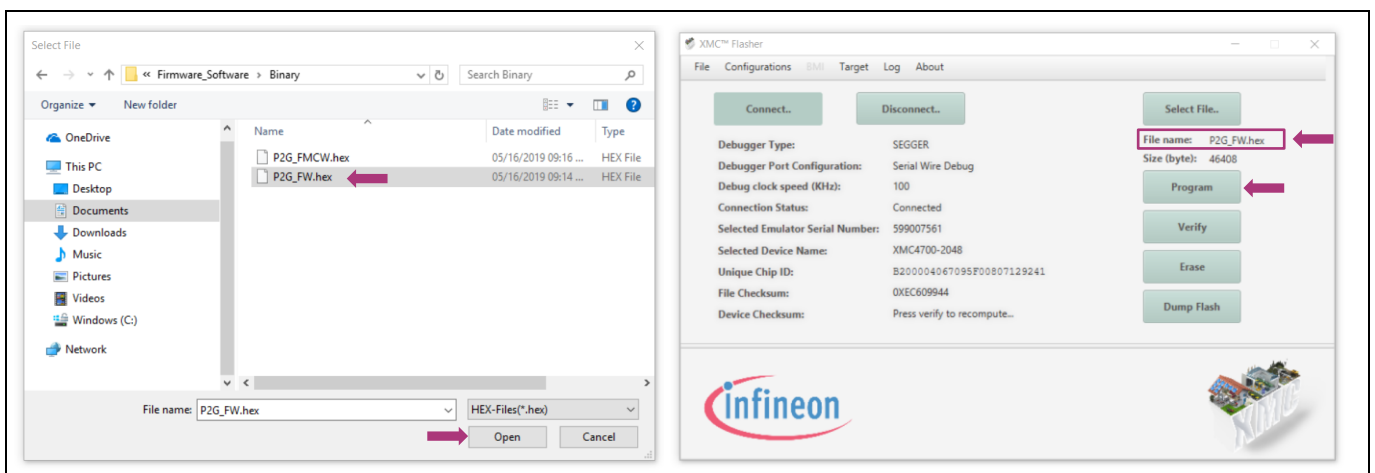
Select File

« Firmware_Software › Binary

Search Binary

Organize ▾ New folder

OneDrive
This PC
Desktop
Documents
Downloads
Music
Pictures
Videos
Windows (C:)
Network

| Name | Date modified | Type |
|---|---|---|
| P2G_FMCW.hex | 05/16/2019 09:16 ... | HEX File |
| P2G_FW.hex | 05/16/2019 09:14 ... | HEX File |

File name: P2G_FW.hex

HEX-Files(*.hex)

Open Cancel

XMC™ Flasher

File Configurations BMI Target Log About

Connect..

Disconnect..

Select File..

Debugger Type: SEGGER
Debugger Port Configuration: Serial Wire Debug
Debug clock speed (KHz): 100
Connection Status: Connected
Selected Emulator Serial Number: 599007561
Selected Device Name: XMC4700-2048
Unique Chip ID: B200004067095F00807129241
File Checksum: 0XEC609944
Device Checksum: Press verify to recompute...

File name: P2G_FW.hex
Size (byte): 46408

Program

Verify

Erase

Dump Flash

infineon

XMC